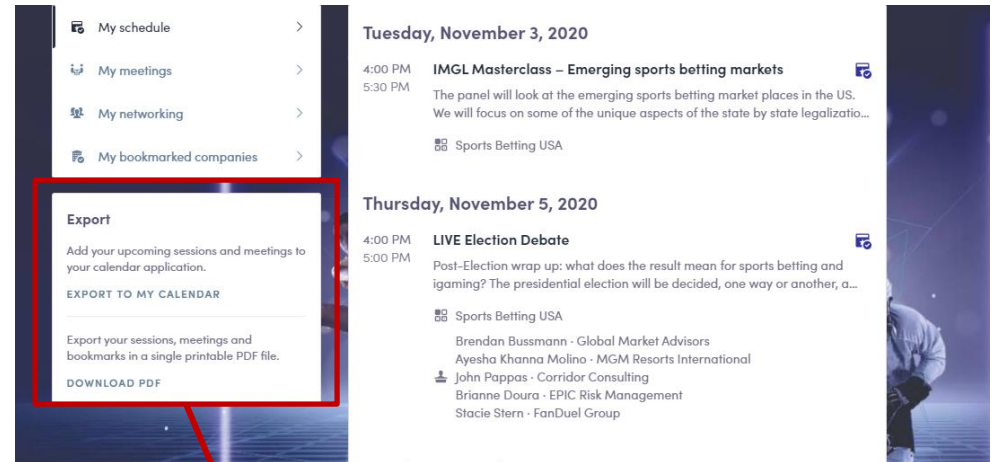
My schedule >

My meetings >

My networking >

My bookmarked companies >

Export

Add your upcoming sessions and meetings to your calendar application.

EXPORT TO MY CALENDAR

Export your sessions, meetings and bookmarks in a single printable PDF file.

DOWNLOAD PDF

Tuesday, November 3, 2020

4:00 PM
5:30 PM

IMGL Masterclass – Emerging sports betting markets

The panel will look at the emerging sports betting market places in the US. We will focus on some of the unique aspects of the state by state legalizatio...

Sports Betting USA

Thursday, November 5, 2020

4:00 PM
5:00 PM

LIVE Election Debate

Post-Election wrap up: what does the result mean for sports betting and igaming? The presidential election will be decided, one way or another, a...

Sports Betting USA

Brendan Bussmann · Global Market Advisors
Ayesha Khanna Molino · MGM Resorts International
John Pappas · Corridor Consulting
Brianne Doura · EPIC Risk Management
Stacie Stern · FanDuel Group